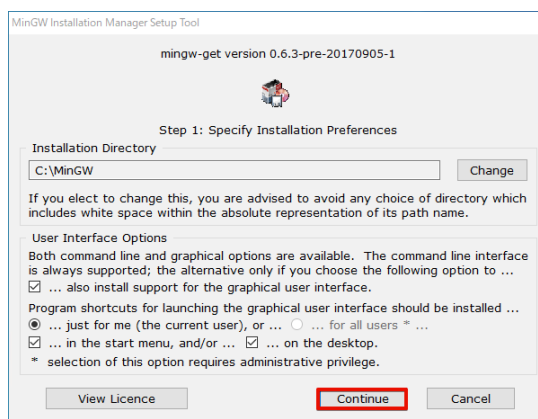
MinGW Installation Manager Setup Tool

mingw-get version 0.6.3-pre-20170905-1

Step 1: Specify Installation Preferences

Installation Directory

C:\MinGW

Change

If you elect to change this, you are advised to avoid any choice of directory which includes white space within the absolute representation of its path name.

User Interface Options

Both command line and graphical options are available. The command line interface is always supported; the alternative only if you choose the following option to ...

☑ ... also install support for the graphical user interface.

Program shortcuts for launching the graphical user interface should be installed ...

◉ ... just for me (the current user), or ... ○ ... for all users * ...

☑ ... in the start menu, and/or ... ☑ ... on the desktop.

* selection of this option requires administrative privilege.

View Licence

Continue

Cancel